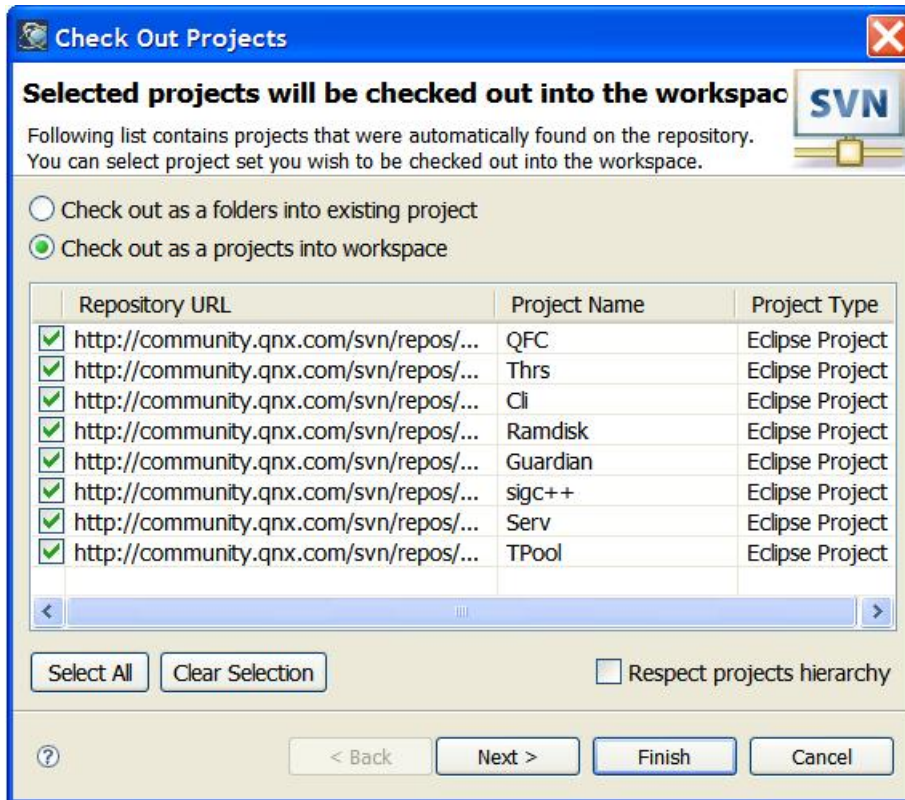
Check Out Projects

Selected projects will be checked out into the workspac

SVN

Following list contains projects that were automatically found on the repository. You can select project set you wish to be checked out into the workspace.

Check out as a folders into existing project

Check out as a projects into workspace

| | Repository URL | Project Name | Project Type |
|---|---|---|---|
| ☑ | http://community.qnx.com/svn/repos/... | QFC | Eclipse Project |
| ☑ | http://community.qnx.com/svn/repos/... | Thrs | Eclipse Project |
| ☑ | http://community.qnx.com/svn/repos/... | Cli | Eclipse Project |
| ☑ | http://community.qnx.com/svn/repos/... | Ramdisk | Eclipse Project |
| ☑ | http://community.qnx.com/svn/repos/... | Guardian | Eclipse Project |
| ☑ | http://community.qnx.com/svn/repos/... | sigc++ | Eclipse Project |
| ☑ | http://community.qnx.com/svn/repos/... | Serv | Eclipse Project |
| ☑ | http://community.qnx.com/svn/repos/... | TPool | Eclipse Project |

Select All

Clear Selection

Respect projects hierarchy

?

< Back

Next >

Finish

Cancel